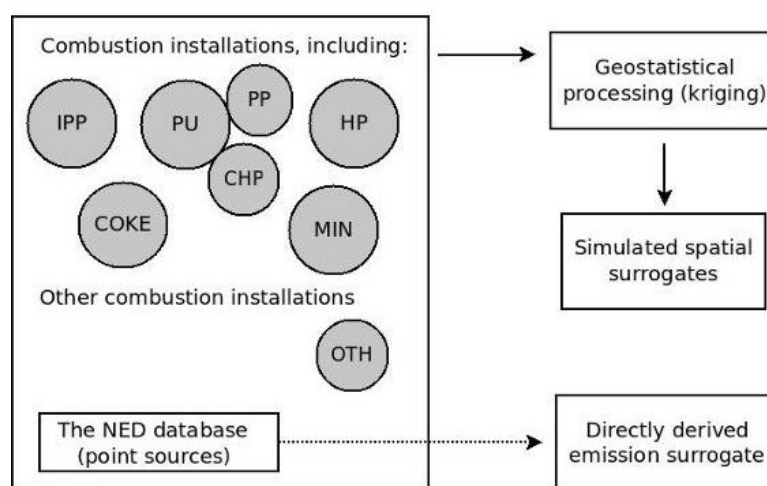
Combustion installations, including:

IPP

PU

PP

HP

CHP

COKE

MIN

Other combustion installations

OTH

The NED database (point sources)

Geostatistical processing (kriging)

Simulated spatial surrogates

Directly derived emission surrogate